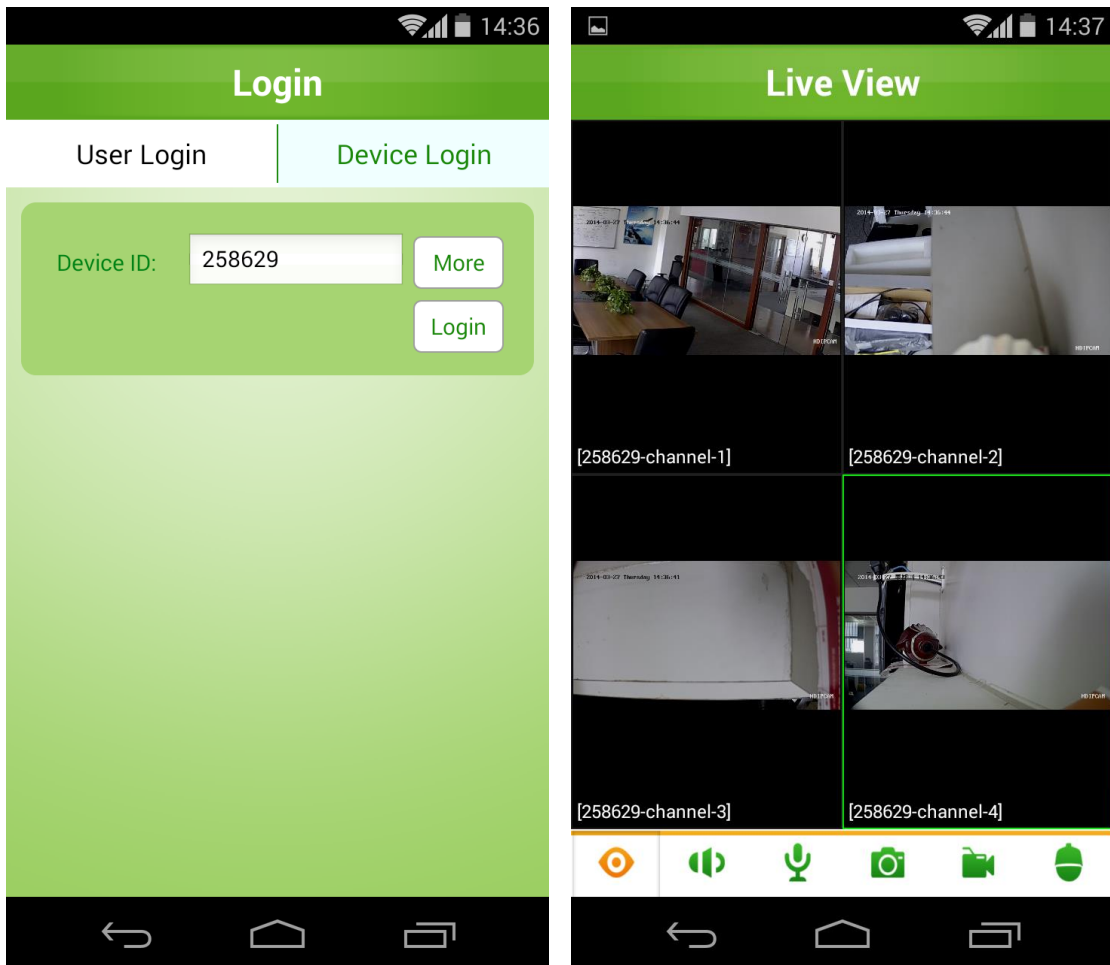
14:36

Login

User Login

Device Login

Device ID: 258629

More

Login

14:37

Live View

2014-03-27 Thursday 14:36:44

HDIPCAM

[258629-channel-1]

2014-03-27 Thursday 14:36:44

HDIPCAM

[258629-channel-2]

2014-03-27 Thursday 14:36:41

HDIPCAM

[258629-channel-3]

2014-03-27 Thursday 14:36:44

HDIPCAM

[258629-channel-4]